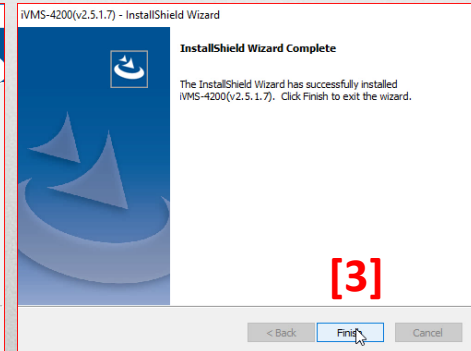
iVMS-4200(v2.5.1.7) - InstallShield Wizard

InstallShield Wizard Complete

The InstallShield Wizard has successfully installed iVMS-4200(v2.5.1.7). Click Finish to exit the wizard.

[3]

< Back

Finish

Cancel